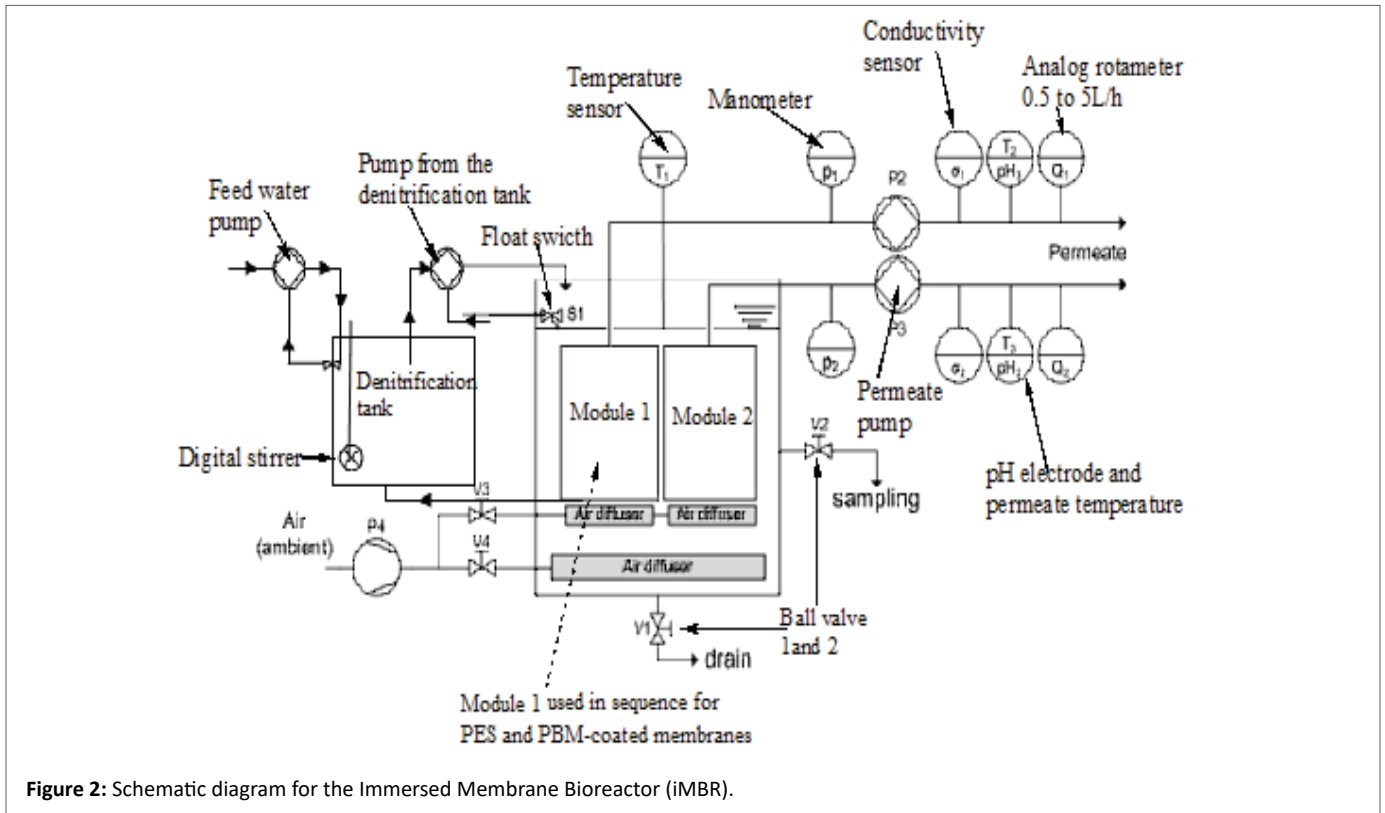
Conductivity sensor

Analog rotameter 0.5 to 5L/h

Temperature sensor

Manometer

$T_1$

$p_1$

P2

$\sigma_1$

$T_2$ $pH_1$

$Q_1$

Pump from the denitrification tank

Feed water pump

Float swicth

Permeate

S1

$p_2$

P3

$\sigma_1$

$T_3$ $pH_1$

$Q_2$

Denitrification tank

Module 1

Module 2

Permeate pump

V2

Digital stirrer

sampling

pH electrode and permeate temperature

V3

Air diffuser

Air diffuser

Air (ambient)

P4

V4

Air diffuser

V1

Ball valve 1and 2

drain

Module 1 used in sequence for PES and PBM-coated membranes

**Figure 2:** Schematic diagram for the Immersed Membrane Bioreactor (iMBR).